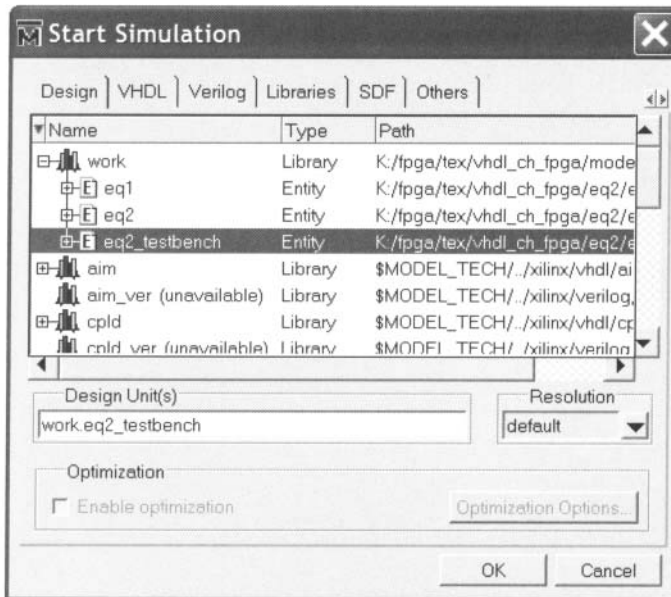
Start Simulation

Design | VHDL | Verilog | Libraries | SDF | Others

| Name | Type | Path |
|---|---|---|
| work | Library | K:/fpga/tex/vhdl_ch_fpga/mode |
| eq1 | Entity | K:/fpga/tex/vhdl_ch_fpga/eq2/e |
| eq2 | Entity | K:/fpga/tex/vhdl_ch_fpga/eq2/e |
| eq2_testbench | Entity | K:/fpga/tex/vhdl_ch_fpga/eq2/e |
| aim | Library | $MODEL_TECH/../xilinx/vhdl/ai |
| aim_ver (unavailable) | Library | $MODEL_TECH/../xilinx/verilog, |
| cpld | Library | $MODEL_TECH/../xilinx/vhdl/cp |
| cpld_ver (unavailable) | Library | $MODEL_TECH/../xilinx/verilog |

Design Unit(s)
work.eq2_testbench

Resolution
default

Optimization
Enable optimization
Optimization Options...

OK
Cancel